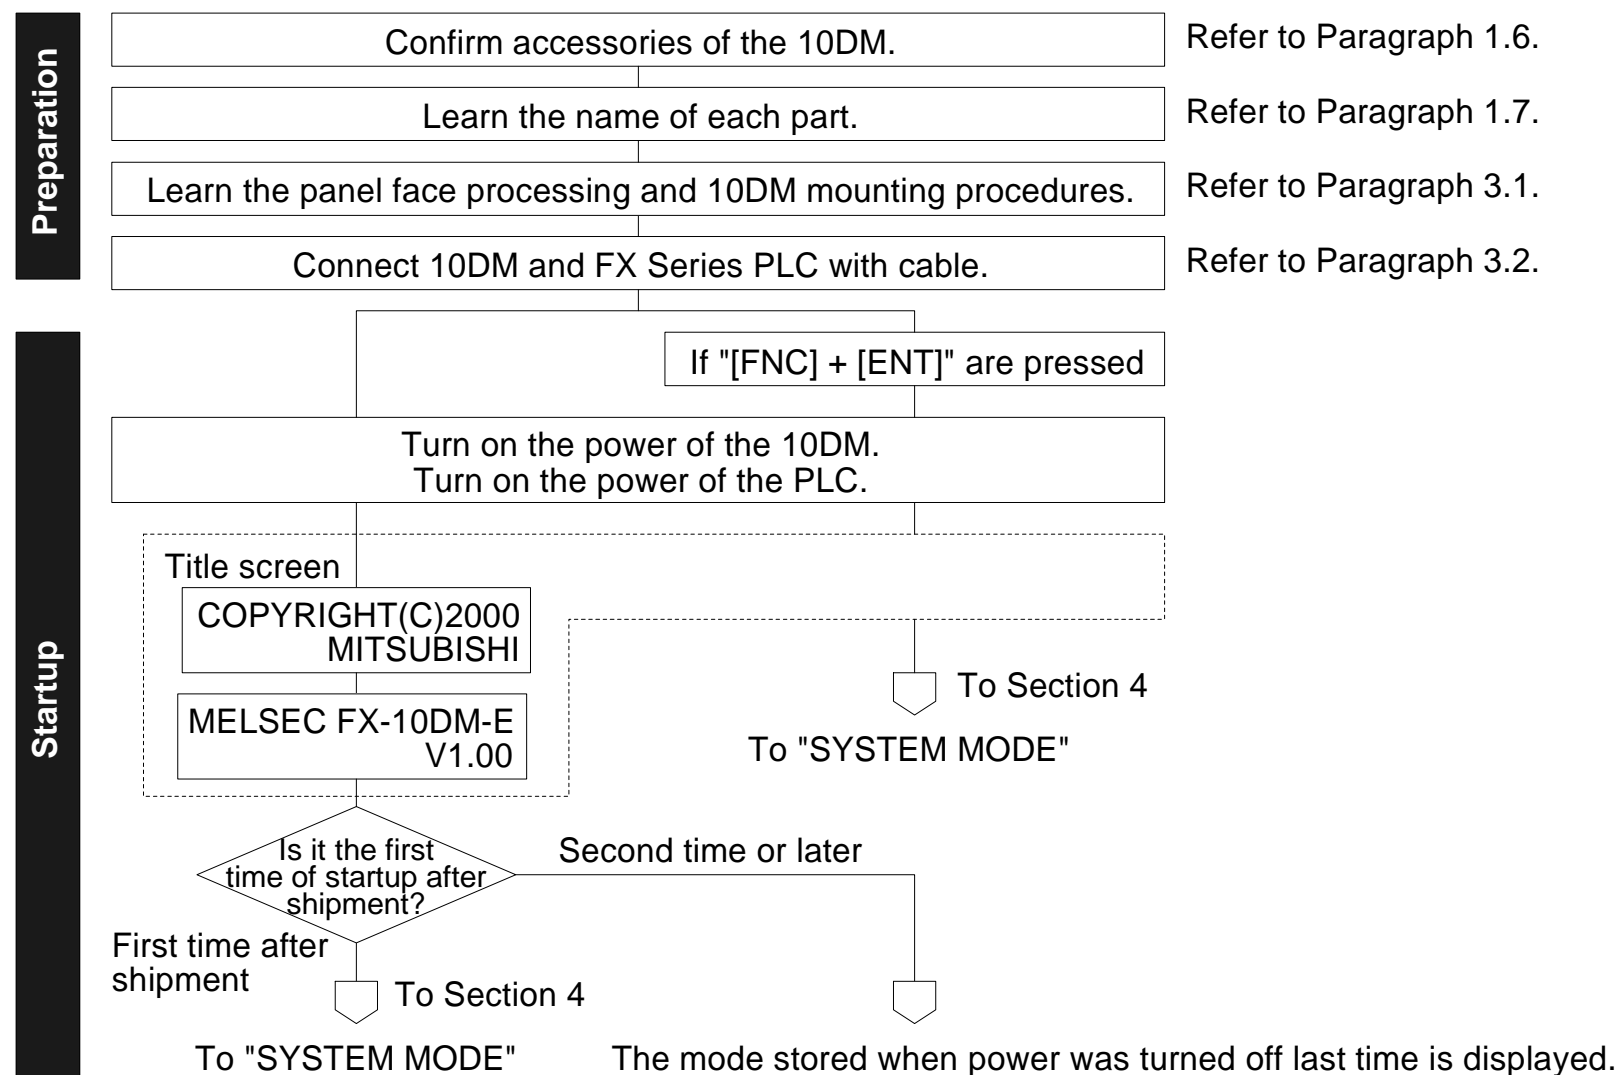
Preparation

Confirm accessories of the 10DM.

Refer to Paragraph 1.6.

Learn the name of each part.

Refer to Paragraph 1.7.

Learn the panel face processing and 10DM mounting procedures.

Refer to Paragraph 3.1.

Connect 10DM and FX Series PLC with cable.

Refer to Paragraph 3.2.

Startup

If "[FNC] + [ENT]" are pressed

Turn on the power of the 10DM.
Turn on the power of the PLC.

Title screen

COPYRIGHT(C)2000
MITSUBISHI

MELSEC FX-10DM-E
V1.00

To Section 4

To "SYSTEM MODE"

Is it the first time of startup after shipment?

Second time or later

First time after shipment

To Section 4

To "SYSTEM MODE"

The mode stored when power was turned off last time is displayed.